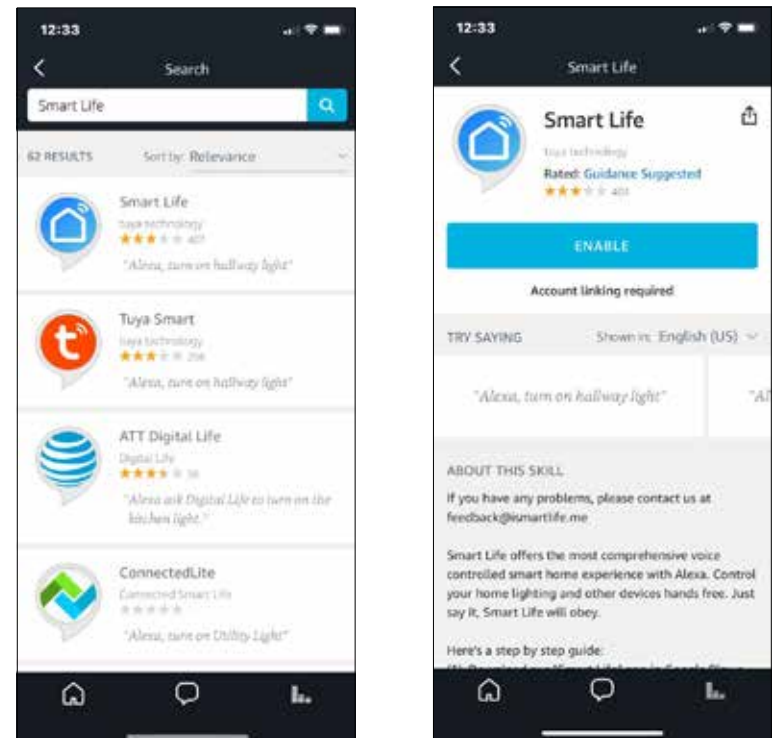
12:33

Search

Smart Life

62 RESULTS Sort by: Relevance

Smart Life
tuya technology
407
"Alexa, turn on hallway light"

Tuya Smart
tuya technology
206
"Alexa, turn on hallway light"

ATT Digital Life
Digital Life
56
"Alexa ask Digital Life to turn on the kitchen light."

ConnectedLite
Connected Smart Life
"Alexa, turn on Utility Light"

12:33

Smart Life

Smart Life
tuya technology
Rated: Guidance Suggested
401

ENABLE

Account linking required

TRY SAYING Shown in: English (US)

"Alexa, turn on hallway light"

"Al

ABOUT THIS SKILL
If you have any problems, please contact us at feedback@ismartlife.me

Smart Life offers the most comprehensive voice controlled smart home experience with Alexa. Control your home lighting and other devices hands free. Just say it, Smart Life will obey.

Here's a step by step guide:
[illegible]